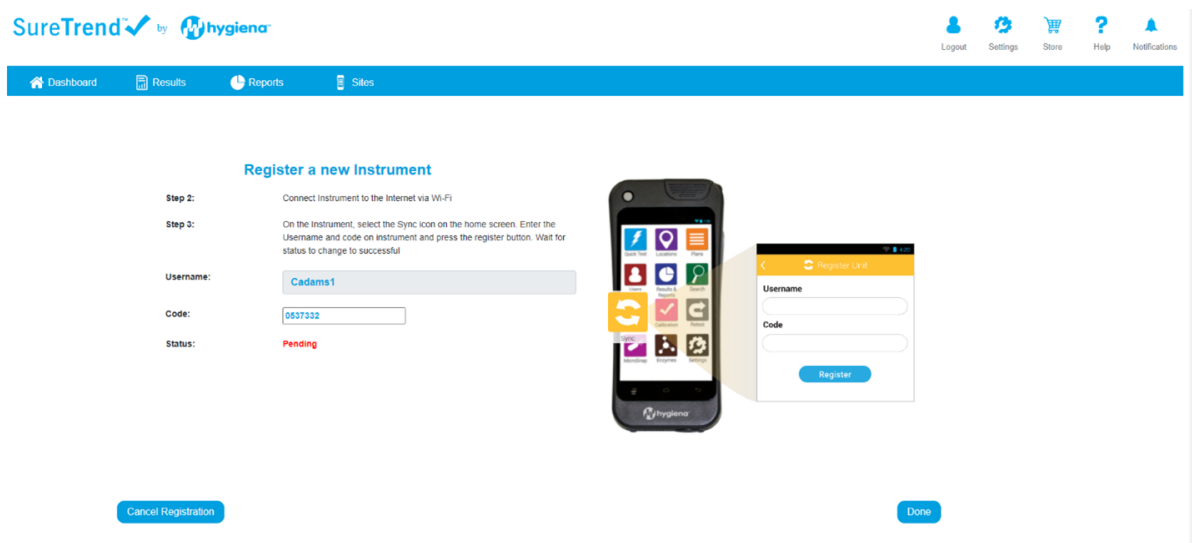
SureTrend™ by hygiena™

Logout Settings Store Help Notifications

Dashboard Results Reports Sites

Register a new Instrument

Step 2: Connect Instrument to the Internet via Wi-Fi

Step 3: On the Instrument, select the Sync icon on the home screen. Enter the Username and code on instrument and press the register button. Wait for status to change to successful

Username: Cadams1

Code: 0537332

Status: Pending

Quick Test Locations Plans Users Results & Reports Search Sync Calibration Retest Mondimap Enzymes Settings

Register Unit

Username

Code

Register

hygiena

Cancel Registration

Done